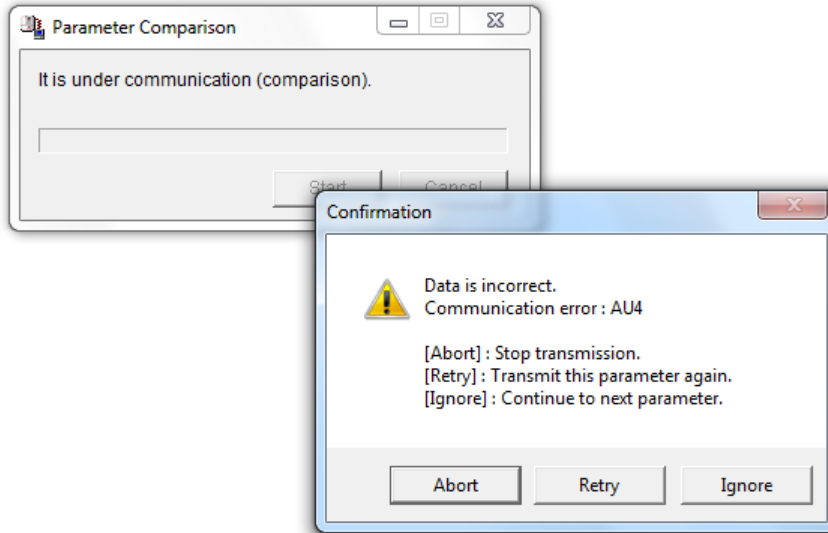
Parameter Comparison

It is under communication (comparison).

Start

Cancel

Confirmation

Data is incorrect.
Communication error : AU4

[Abort] : Stop transmission.
[Retry] : Transmit this parameter again.
[Ignore] : Continue to next parameter.

Abort

Retry

Ignore